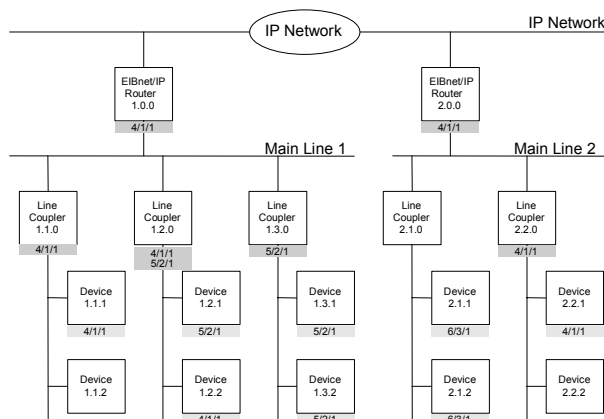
IP Network

IP Network

EIBnet/IP Router 1.0.0

4/1/1

EIBnet/IP Router 2.0.0

4/1/1

Main Line 1

Main Line 2

Line Coupler 1.1.0

4/1/1

Line Coupler 1.2.0

4/1/1
5/2/1

Line Coupler 1.3.0

5/2/1

Line Coupler 2.1.0

Line Coupler 2.2.0

4/1/1

Device 1.1.1

4/1/1

Device 1.2.1

5/2/1

Device 1.3.1

5/2/1

Device 2.1.1

6/3/1

Device 2.2.1

4/1/1

Device 1.1.2

Device 1.2.2

4/1/1

Device 1.3.2

5/2/1

Device 2.1.2

6/3/1

Device 2.2.2